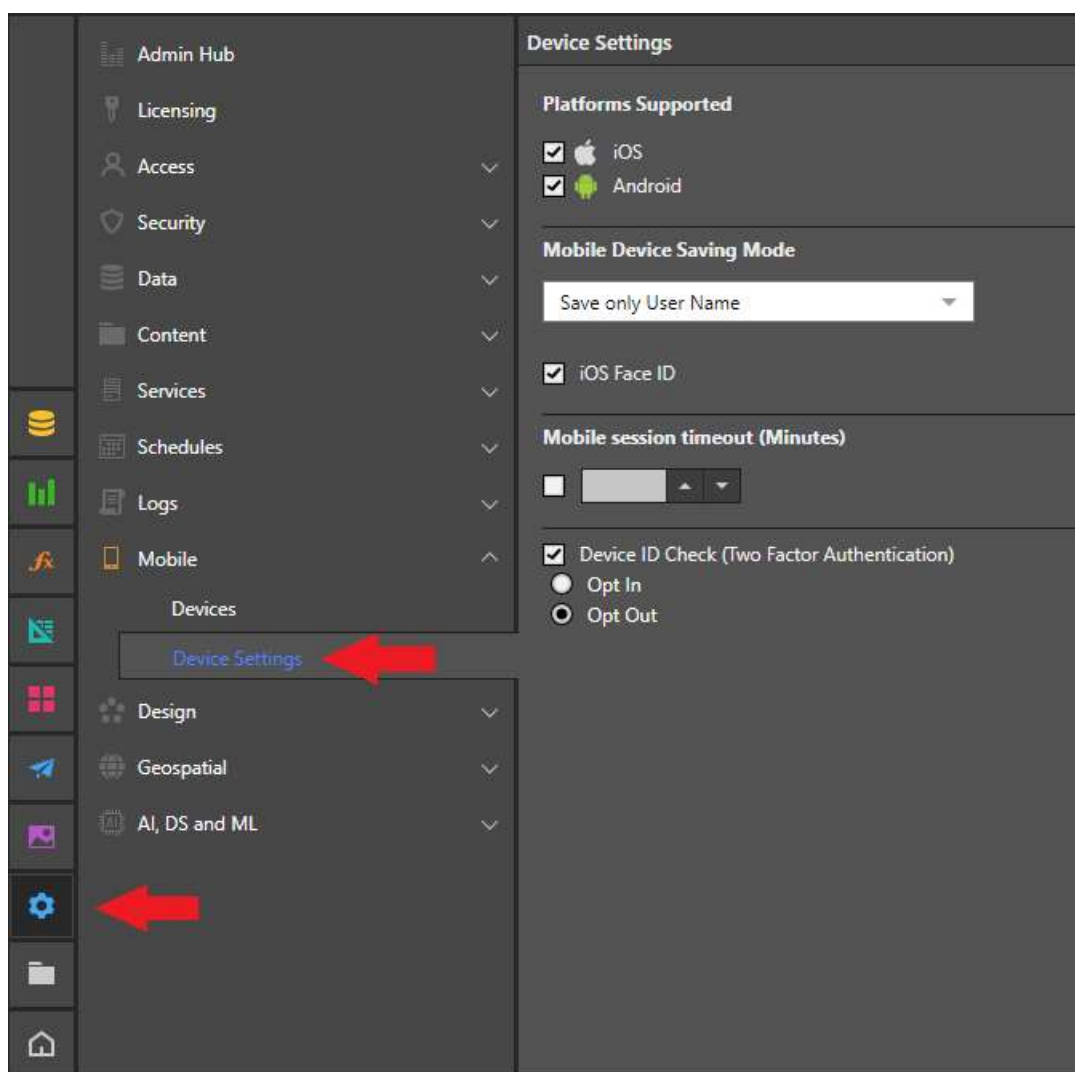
Admin Hub
Licensing
Access
Security
Data
Content
Services
Schedules
Logs
Mobile
Devices
Device Settings
Design
Geospatial
AI, DS and ML

Device Settings

Platforms Supported

iOS
Android

Mobile Device Saving Mode

Save only User Name

iOS Face ID

Mobile session timeout (Minutes)

Device ID Check (Two Factor Authentication)
Opt In
Opt Out